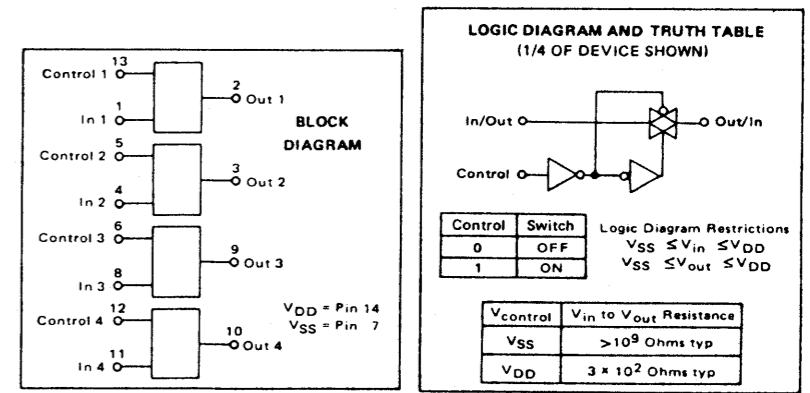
13
Control 1
1
In 1
2
Out 1
5
Control 2
4
In 2
3
Out 2
6
Control 3
8
In 3
9
Out 3
12
Control 4
11
In 4
10
Out 4

BLOCK DIAGRAM

$V_{DD}$ = Pin 14
$V_{SS}$ = Pin 7

LOGIC DIAGRAM AND TRUTH TABLE
(1/4 OF DEVICE SHOWN)

In/Out
Out/In
Control

| Control | Switch |
|---|---|
| 0 | OFF |
| 1 | ON |

Logic Diagram Restrictions
$V_{SS} \leq V_{in} \leq V_{DD}$
$V_{SS} \leq V_{out} \leq V_{DD}$

| $V_{control}$ | $V_{in}$ to $V_{out}$ Resistance |
|---|---|
| $V_{SS}$ | $>10^9$ Ohms typ |
| $V_{DD}$ | $3 \times 10^2$ Ohms typ |